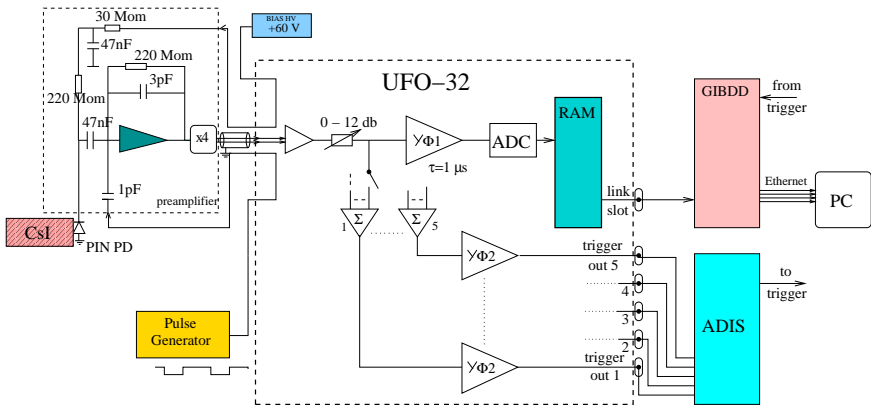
30 Mom

BIAS HV
+60 V

47nF

220 Mom

3pF

220 Mom

47nF

x4

1pF

preamplifier

CsI

PIN PD

UFO–32

0 – 12 db

УФ1

τ=1 μs

ADC

RAM

GIBDD

from trigger

Ethernet

PC

link

slot

Σ

Σ

1

5

УФ2

УФ2

trigger out 5

4

3

2

trigger out 1

ADIS

to trigger

Pulse Generator